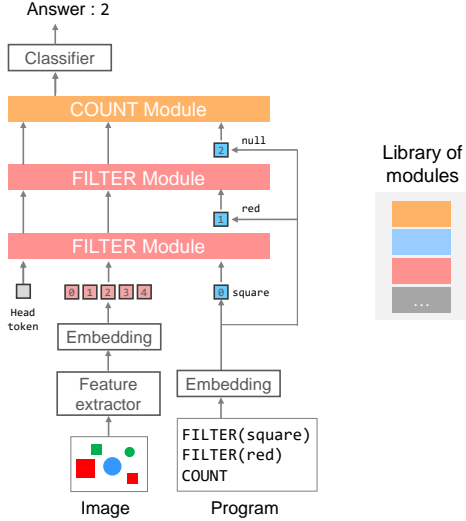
Answer : 2

Classifier

COUNT Module

2 null

FILTER Module

1 red

FILTER Module

Head token

0 1 2 3 4

0 square

Embedding

Feature extractor

Embedding

FILTER(square)
FILTER(red)
COUNT

Image

Program

Library of modules

...